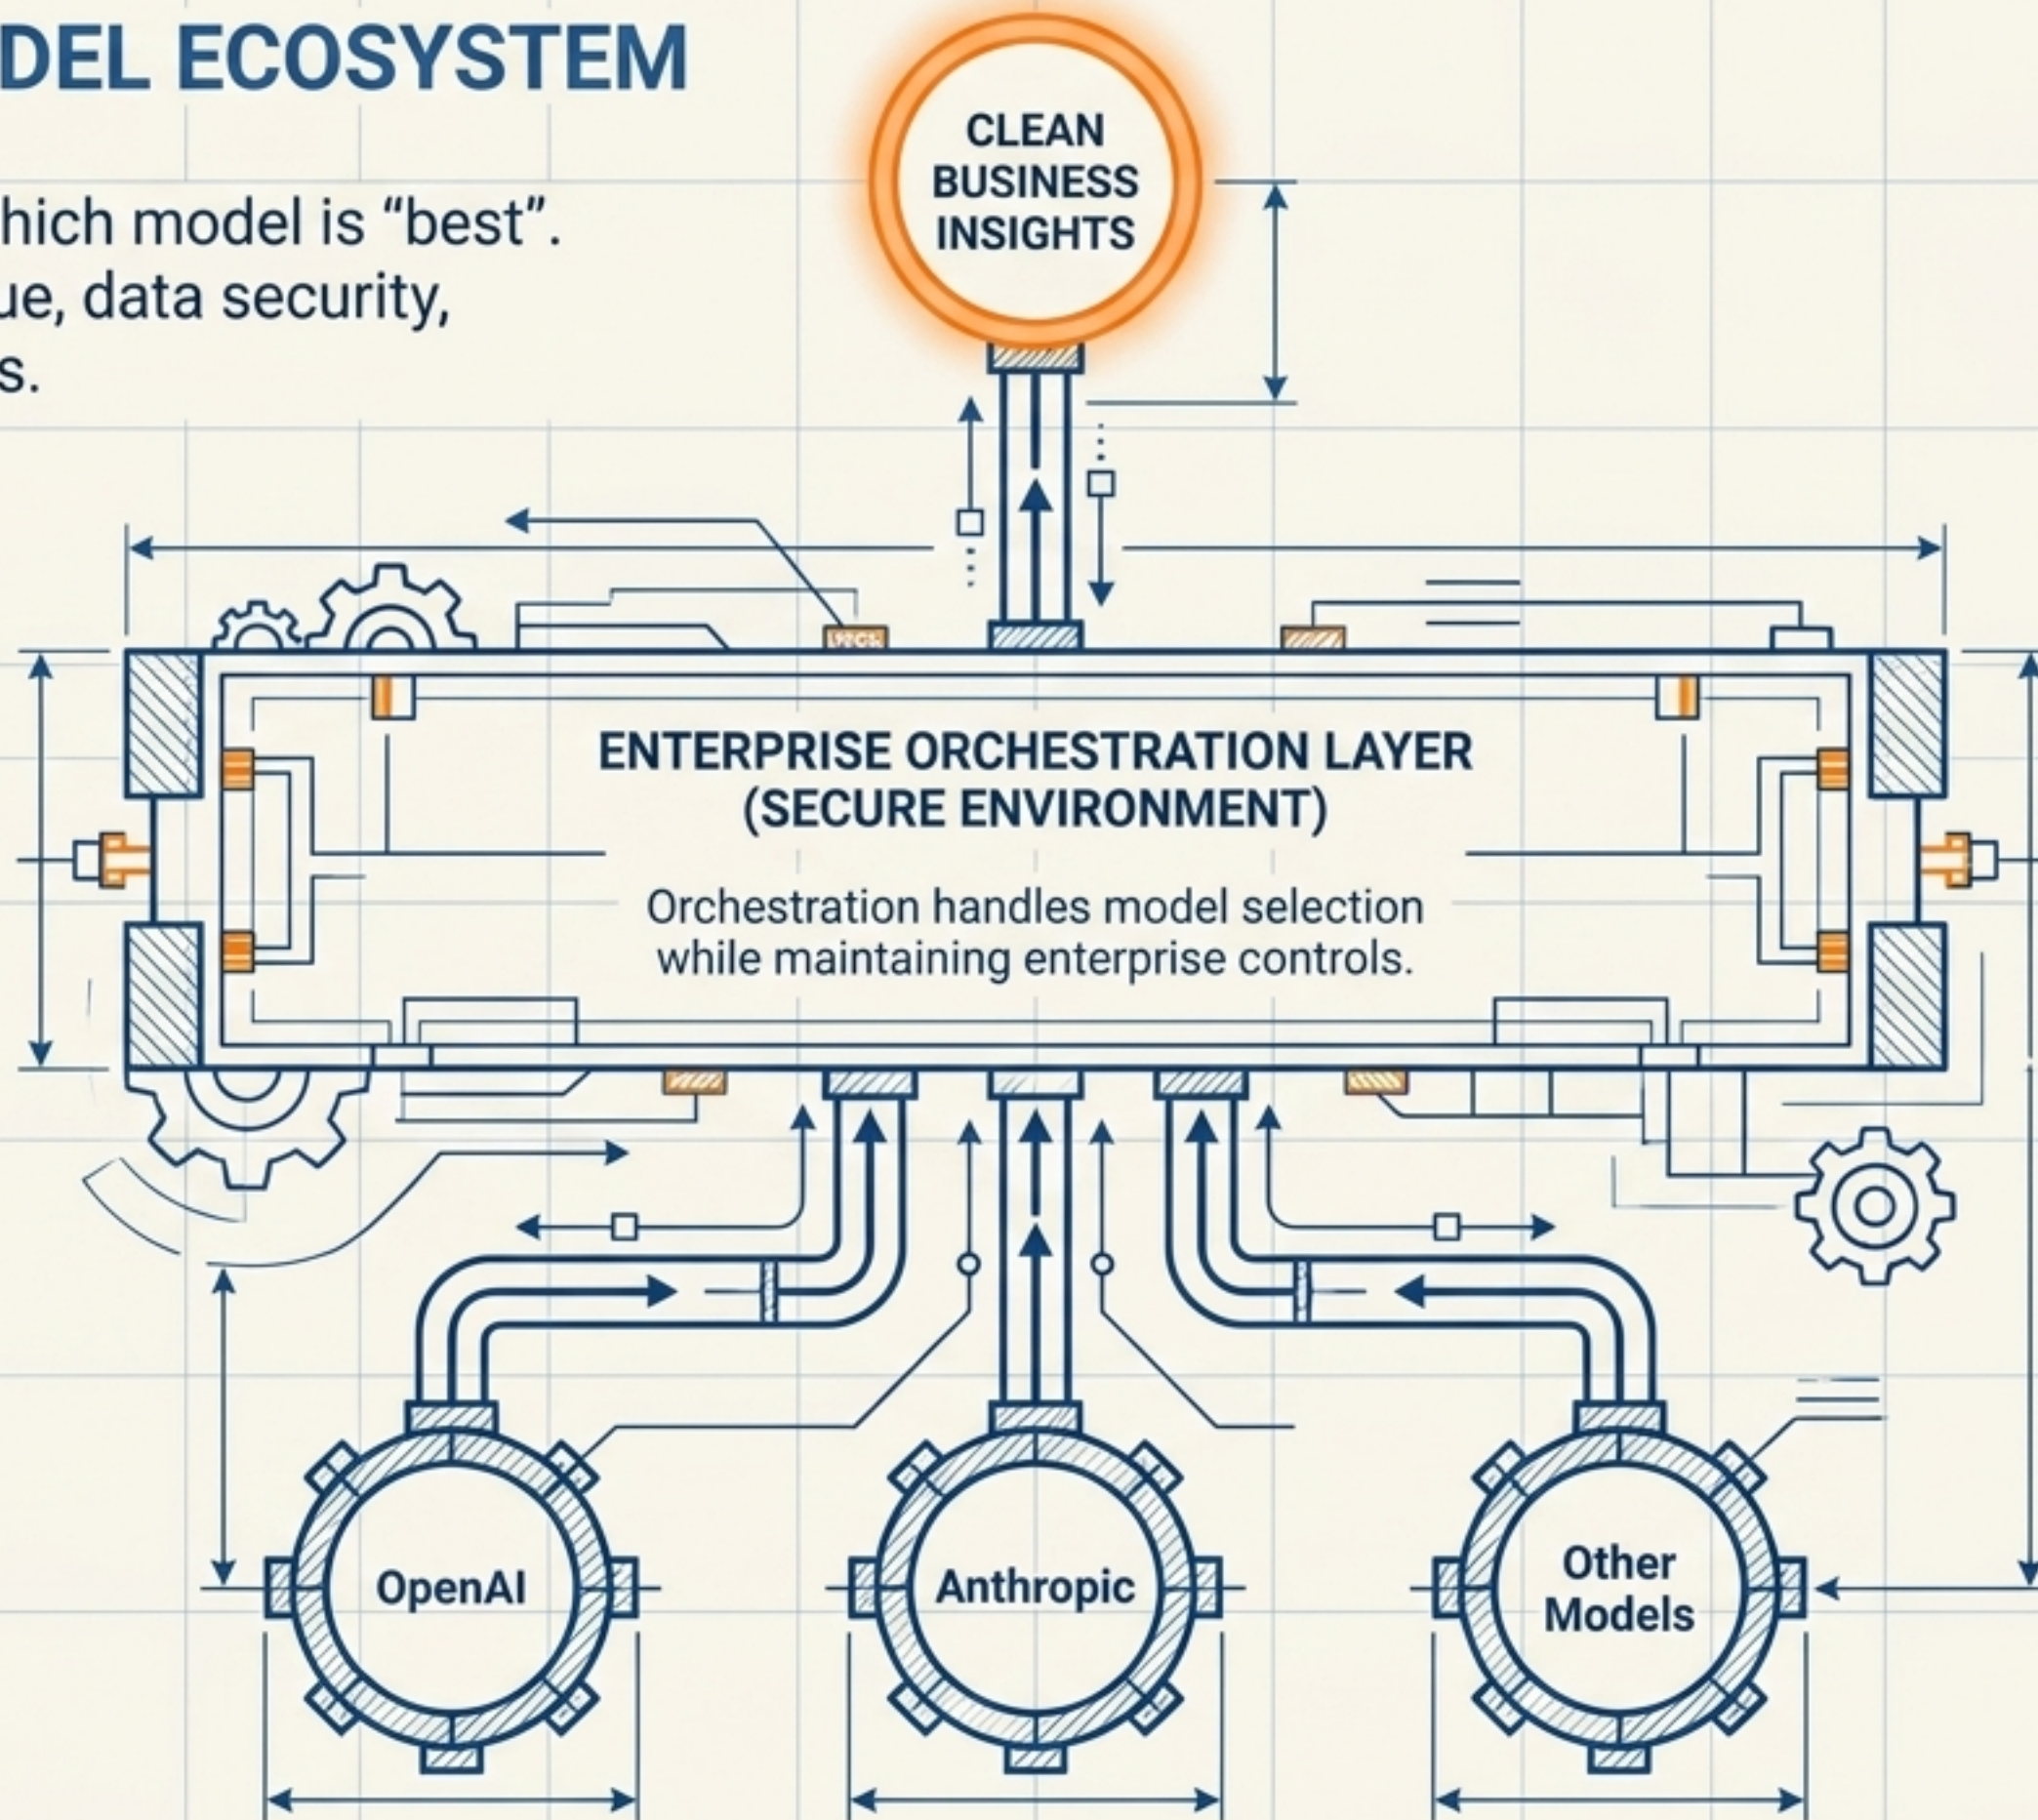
DEL ECOSYSTEM

hich model is “best”.
ue, data security,
s.

CLEAN BUSINESS INSIGHTS

ENTERPRISE ORCHESTRATION LAYER (SECURE ENVIRONMENT)

Orchestration handles model selection while maintaining enterprise controls.

OpenAI

Anthropic

Other Models